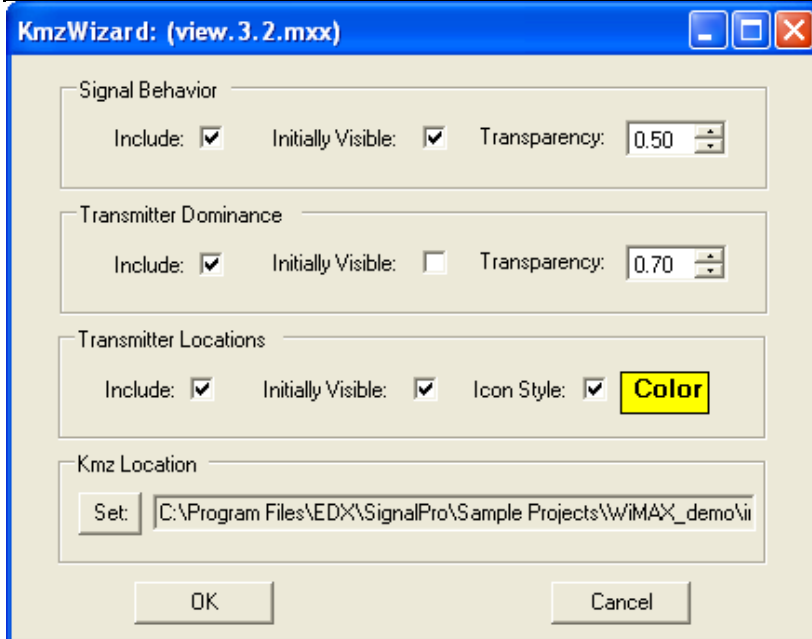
KmzWizard: (view.3.2.mxx)

Signal Behavior

Include: Initially Visible: Transparency: 0.50

Transmitter Dominance

Include: Initially Visible: Transparency: 0.70

Transmitter Locations

Include: Initially Visible: Icon Style: Color

Kmz Location

Set: C:\Program Files\EDX\SignalPro\Sample Projects\WiMAX_demo\i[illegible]

OK Cancel